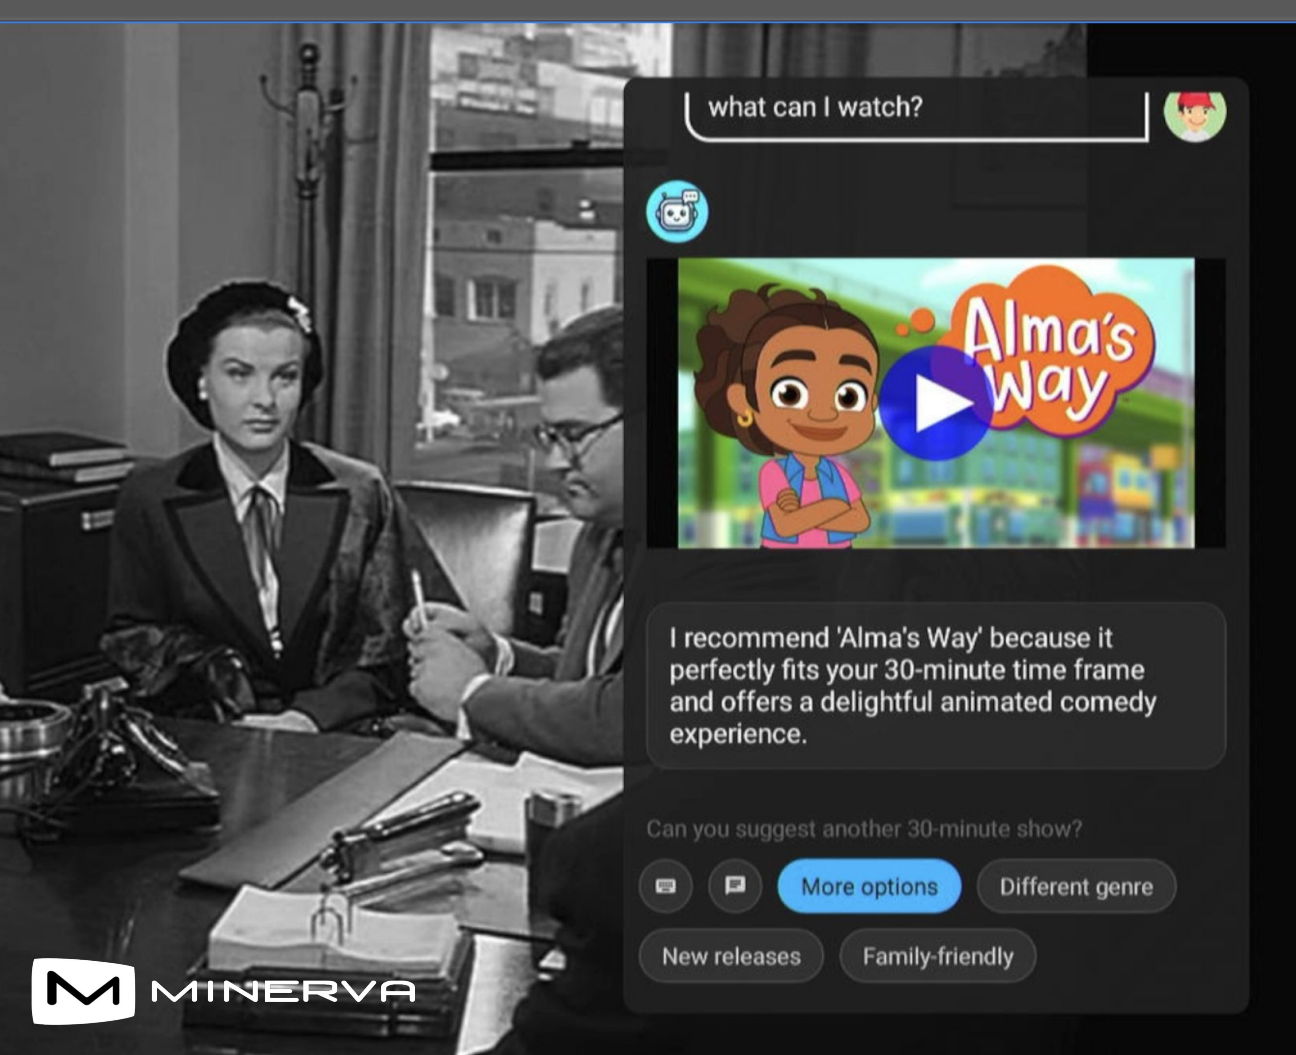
what can I watch?

Alma's Way

I recommend 'Alma's Way' because it perfectly fits your 30-minute time frame and offers a delightful animated comedy experience.

Can you suggest another 30-minute show?

More options

Different genre

New releases

Family-friendly

MINERVA